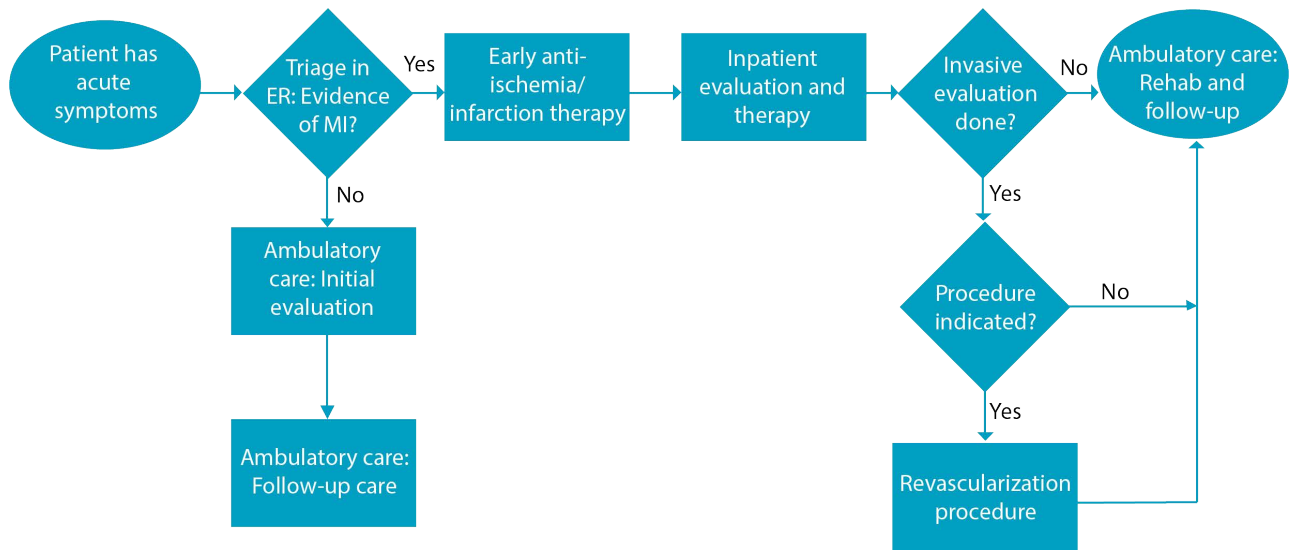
Patient has acute symptoms

Triage in ER: Evidence of MI?

Yes

Early anti-ischemia/ infarction therapy

Inpatient evaluation and therapy

Invasive evaluation done?

No

Ambulatory care: Rehab and follow-up

No

Ambulatory care: Initial evaluation

Ambulatory care: Follow-up care

Yes

Procedure indicated?

No

Yes

Revascularization procedure